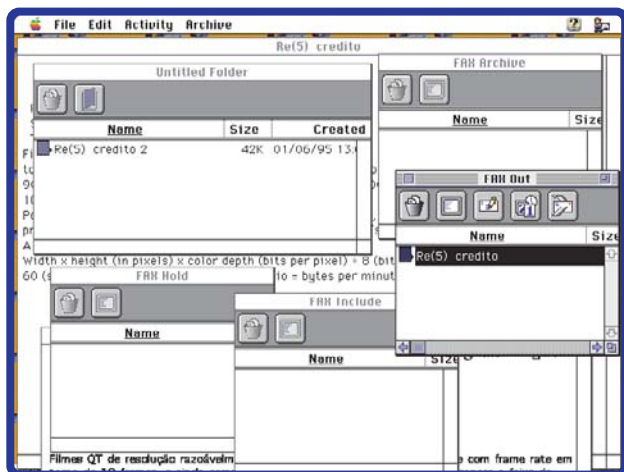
File Edit Activity Archive

Re(5) credito

Untitled Folder

| Name | Size | Created |
|---|---|---|
| Re(5) credito 2 | 42K | 01/06/95 13 |

FAX Archive

| Name | Size |
|---|---|

FAX Out

| Name | Size |
|---|---|
| Re(5) credito | |

Width x height (in pixels) x color depth (bits per pixel) ÷ 8 (bit

60 (s

io = bytes per minut

FAX Hold

| Name |
|---|

FAX Include

| Name | Size |
|---|---|

Filmes QT de resolução razoável

e com frame rate em